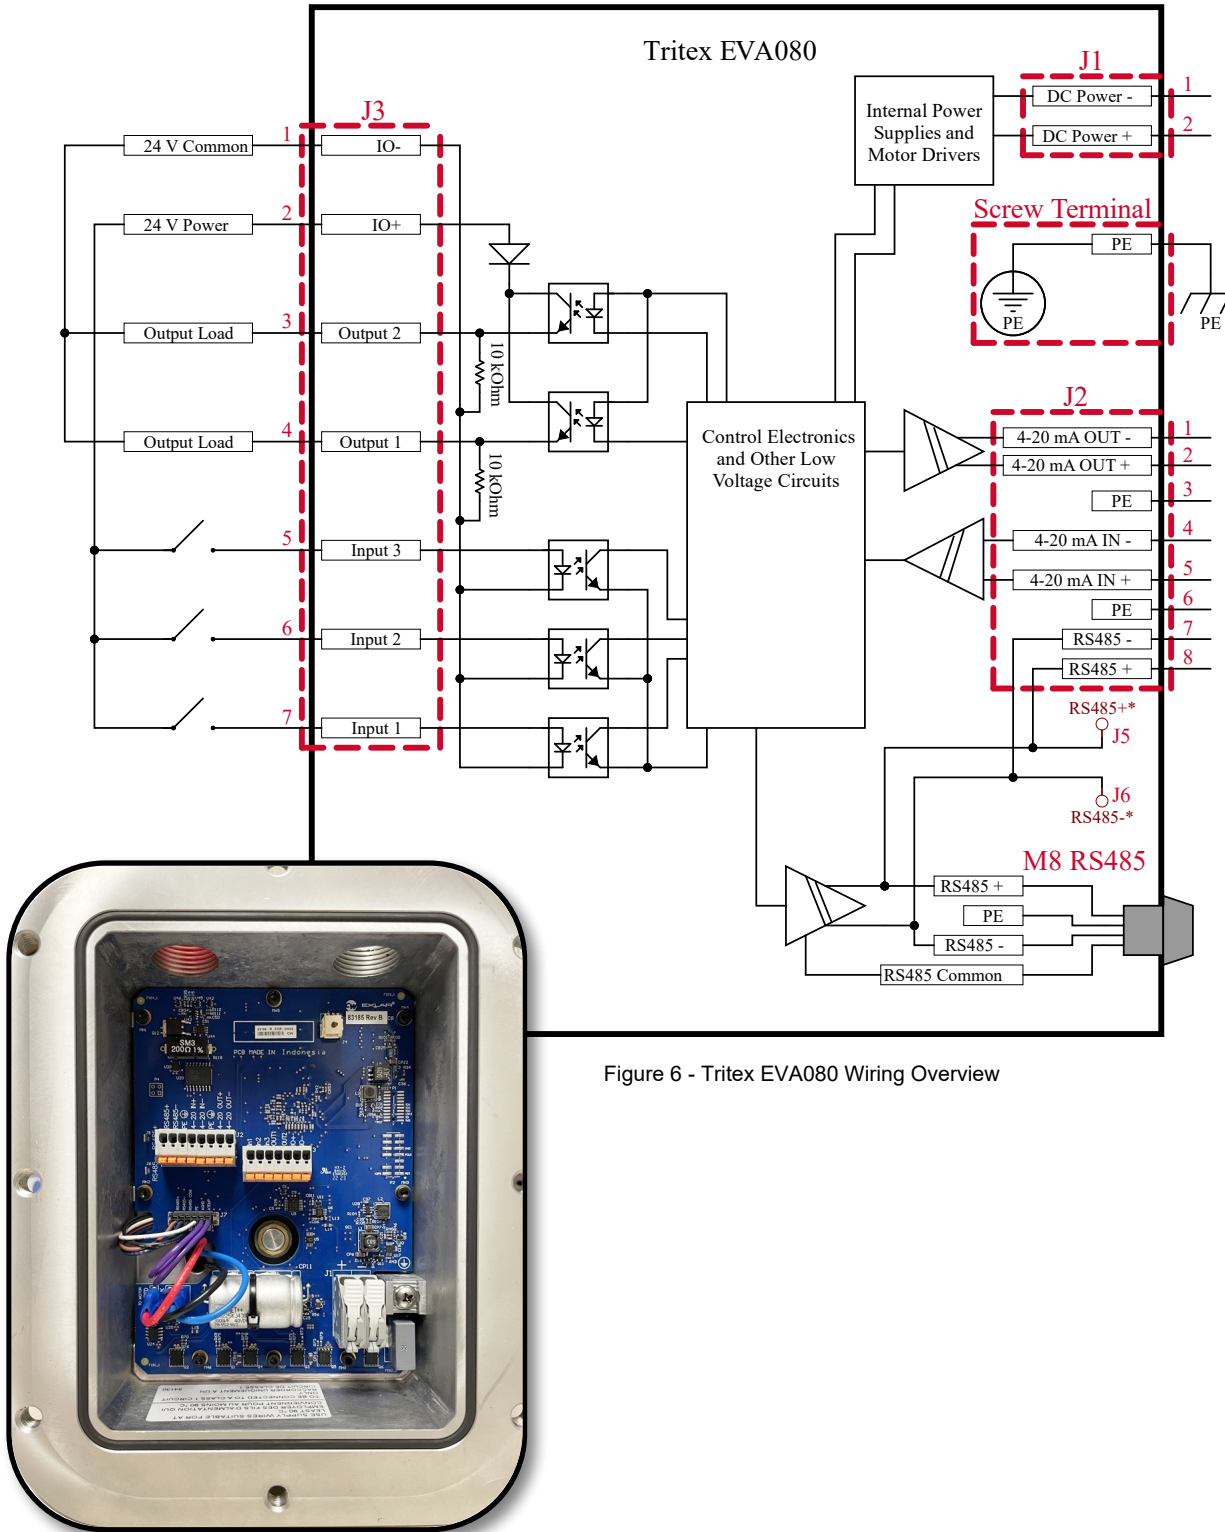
Tritex EVA080

J1

1

DC Power -

2

DC Power +

Internal Power Supplies and Motor Drivers

J3

24 V Common

1

IO-

24 V Power

2

IO+

Output Load

3

Output 2

10 kOhm

Output Load

4

Output 1

10 kOhm

5

Input 3

6

Input 2

7

Input 1

Screw Terminal

PE

PE

PE

Control Electronics and Other Low Voltage Circuits

J2

1

4-20 mA OUT -

2

4-20 mA OUT +

3

PE

4

4-20 mA IN -

5

4-20 mA IN +

6

PE

7

RS485 -

8

RS485 +

RS485+*

J5

J6

RS485-*

M8 RS485

RS485 +

PE

RS485 -

RS485 Common

Figure 6 - Tritex EVA080 Wiring Overview